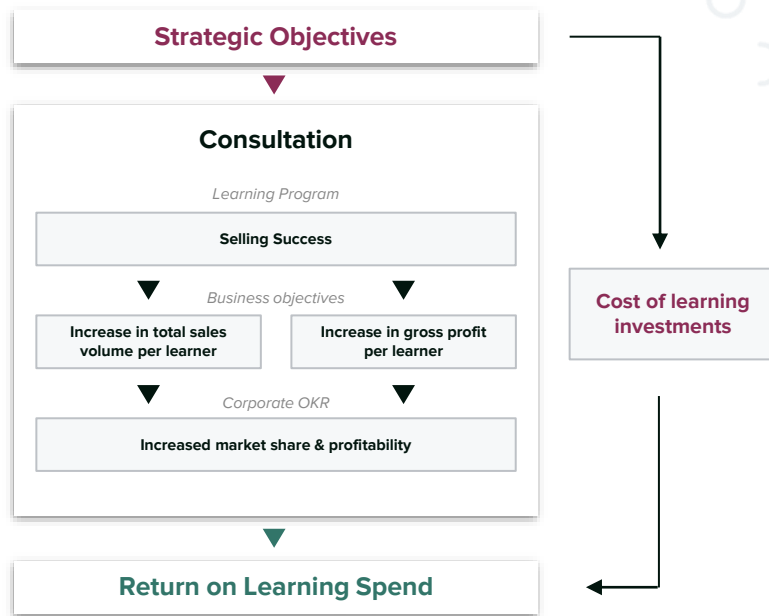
Strategic Objectives

Consultation

Learning Program

Selling Success

Business objectives

Increase in total sales volume per learner

Increase in gross profit per learner

Corporate OKR

Increased market share & profitability

Cost of learning investments

Return on Learning Spend